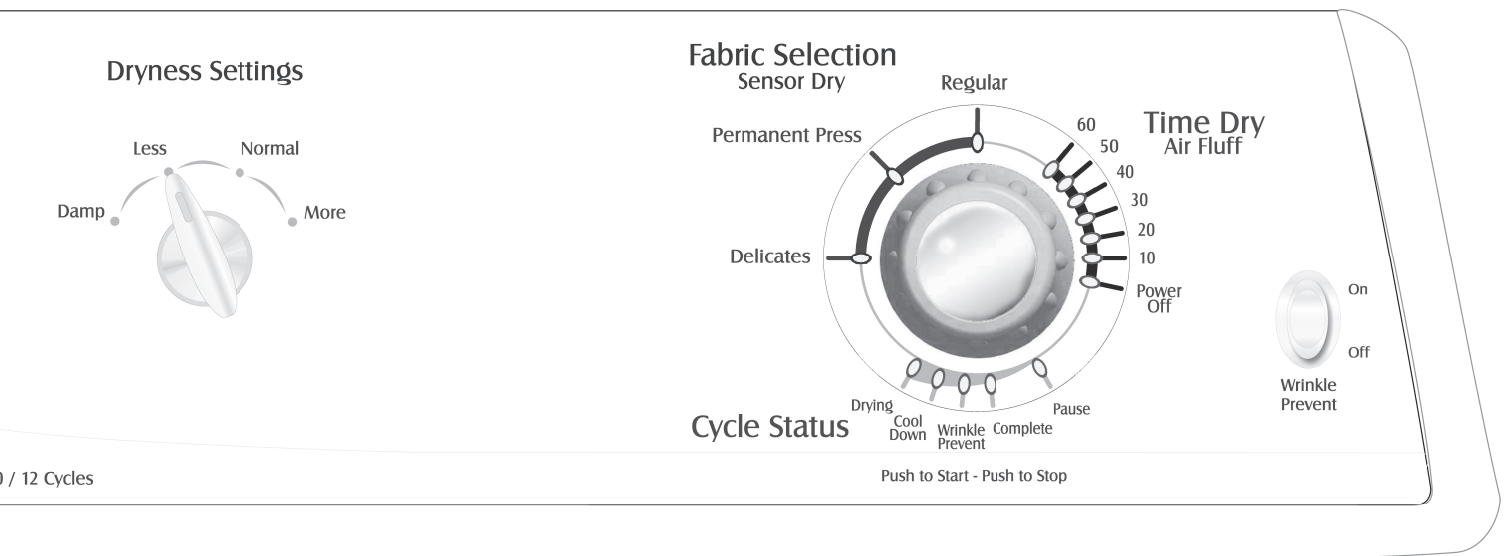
Dryness Settings

Less
Normal
Damp
More

Fabric Selection
Sensor Dry

Regular
Permanent Press
Delicates

Time Dry
Air Fluff

60
50
40
30
20
10
Power Off

On
Off
Wrinkle Prevent

Cycle Status
Drying
Cool Down
Wrinkle Prevent
Complete
Pause

0 / 12 Cycles

Push to Start - Push to Stop